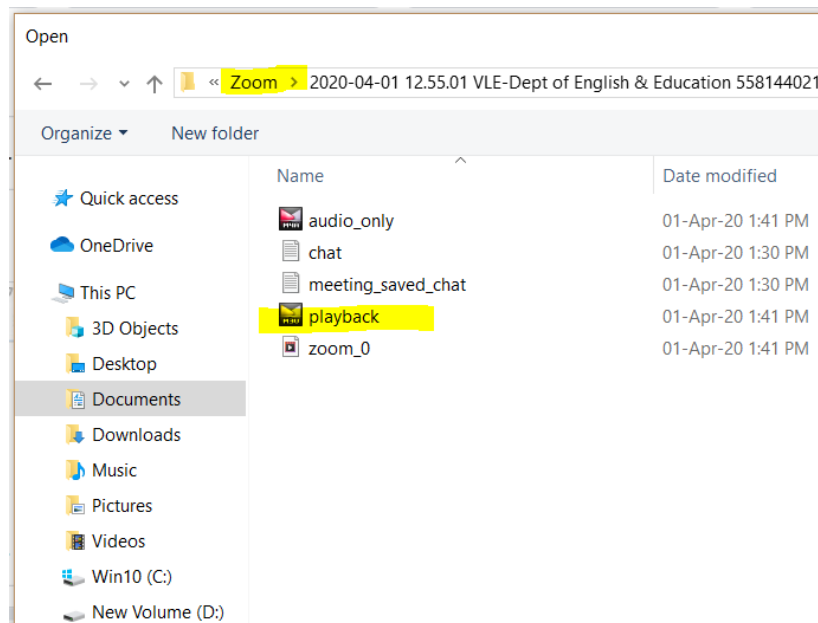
Open

« Zoom › 2020-04-01 12.55.01 VLE-Dept of English & Education 558144021

Organize ▾ New folder

Quick access
OneDrive
This PC
3D Objects
Desktop
Documents
Downloads
Music
Pictures
Videos
Win10 (C:)
New Volume (D:)

| Name | Date modified |
|---|---|
| audio_only | 01-Apr-20 1:41 PM |
| chat | 01-Apr-20 1:30 PM |
| meeting_saved_chat | 01-Apr-20 1:30 PM |
| playback | 01-Apr-20 1:41 PM |
| zoom_0 | 01-Apr-20 1:41 PM |